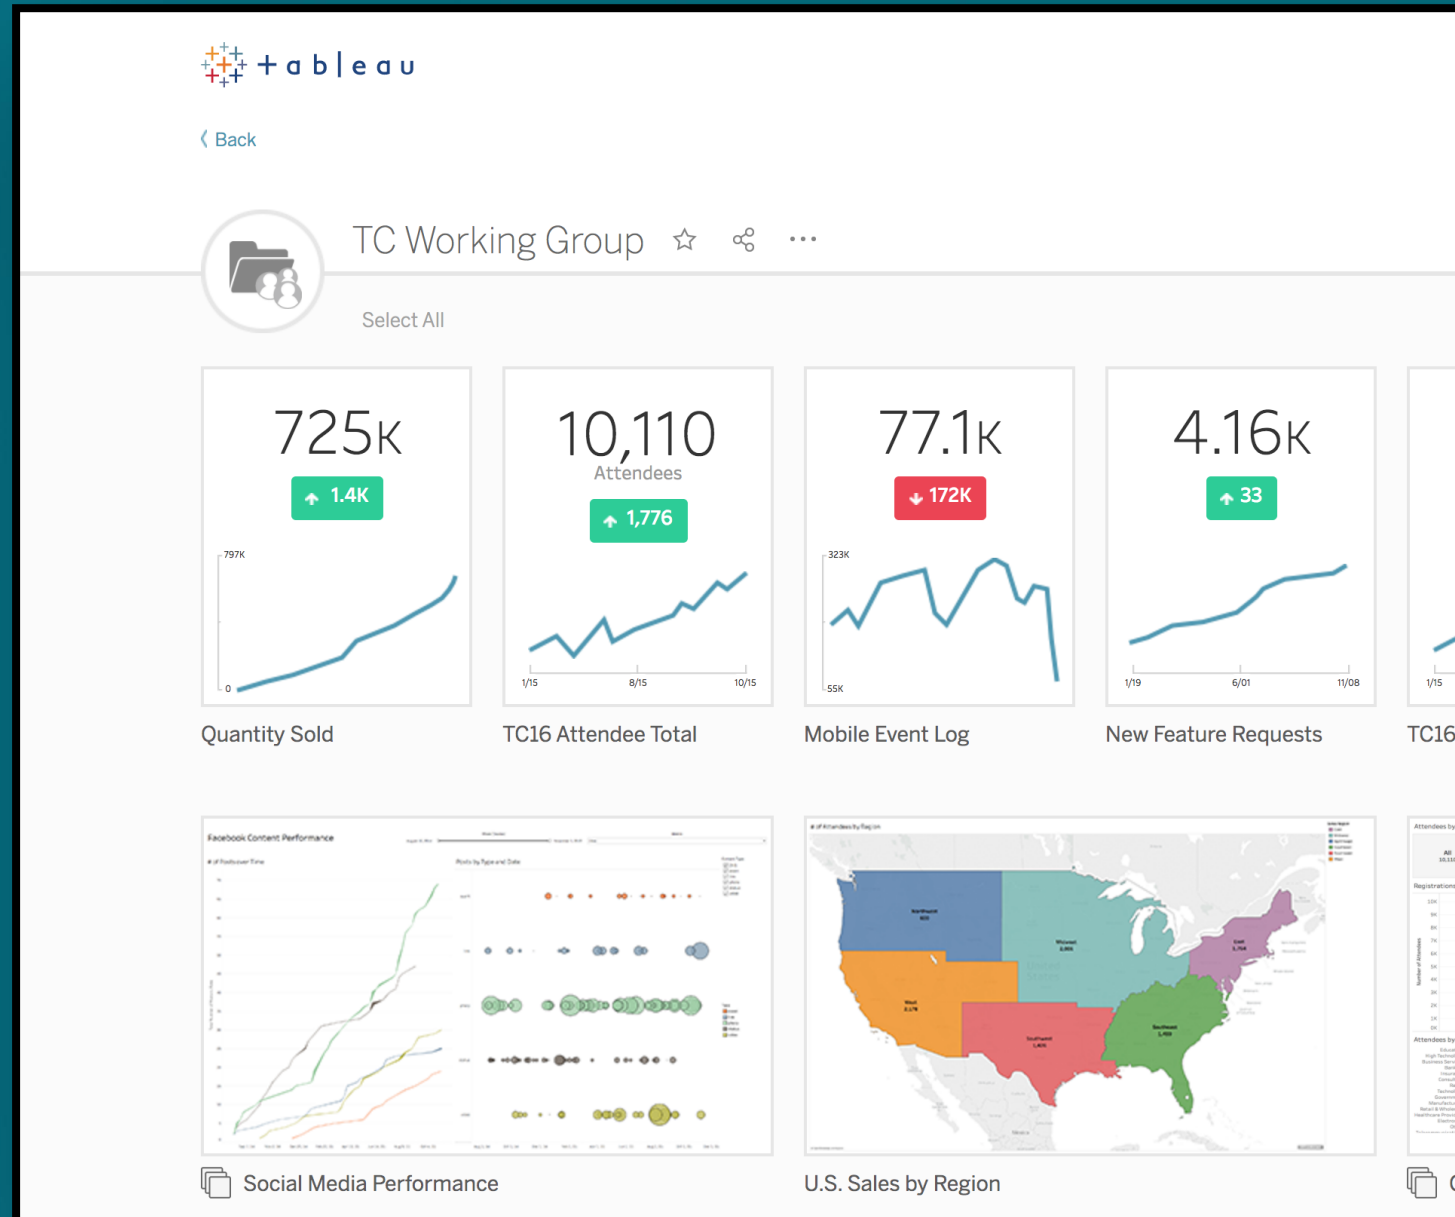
+ a b | e a u

Back

TC Working Group

Select All

725K
1.4K
797K
0

Quantity Sold

10,110
Attendees
1,776
1/15 8/15 10/15

TC16 Attendee Total

77.1K
172K
323K
55K

Mobile Event Log

4.16K
33
1/19 6/01 11/08

New Feature Requests

1/15

TC16

Facebook Content Performance

# of Posts over Time

Posts by Type and Date

# of Attendees by Region

Northwest

Midwest

West

Southwest

Southeast

East

Attendees by

Registrations

Attendees by

Social Media Performance

U.S. Sales by Region